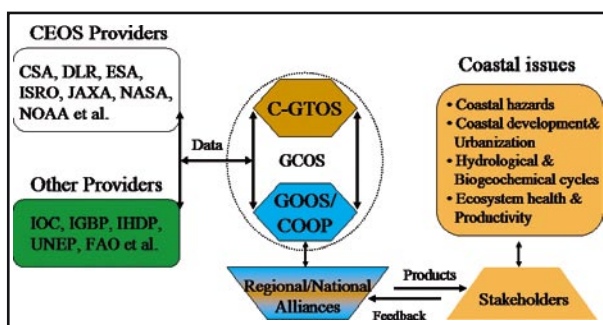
CEOS Providers

CSA, DLR, ESA, ISRO, JAXA, NASA, NOAA et al.

Data

Other Providers

IOC, IGBP, IHDP, UNEP, FAO et al.

C-GTOS

GCOS

GOOS/ COOP

Coastal issues

• Coastal hazards
• Coastal development& Urbanization
• Hydrological & Biogeochemical cycles
• Ecosystem health & Productivity

Regional/National Alliances

Products

Feedback

Stakeholders